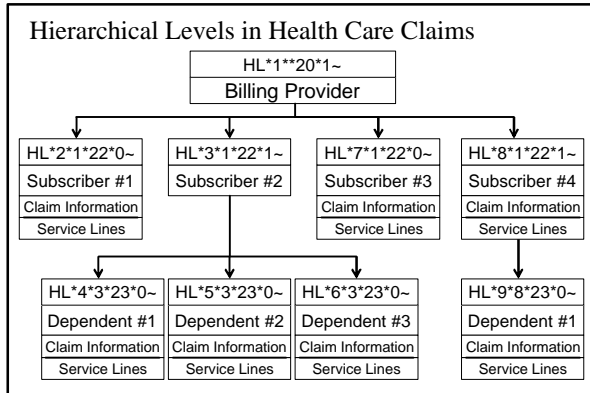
Hierarchical Levels in Health Care Claims

HL*1**20*1~
Billing Provider

HL*2*1*22*0~
Subscriber #1
Claim Information
Service Lines

HL*3*1*22*1~
Subscriber #2

HL*7*1*22*0~
Subscriber #3
Claim Information
Service Lines

HL*8*1*22*1~
Subscriber #4
Claim Information
Service Lines

HL*4*3*23*0~
Dependent #1
Claim Information
Service Lines

HL*5*3*23*0~
Dependent #2
Claim Information
Service Lines

HL*6*3*23*0~
Dependent #3
Claim Information
Service Lines

HL*9*8*23*0~
Dependent #1
Claim Information
Service Lines